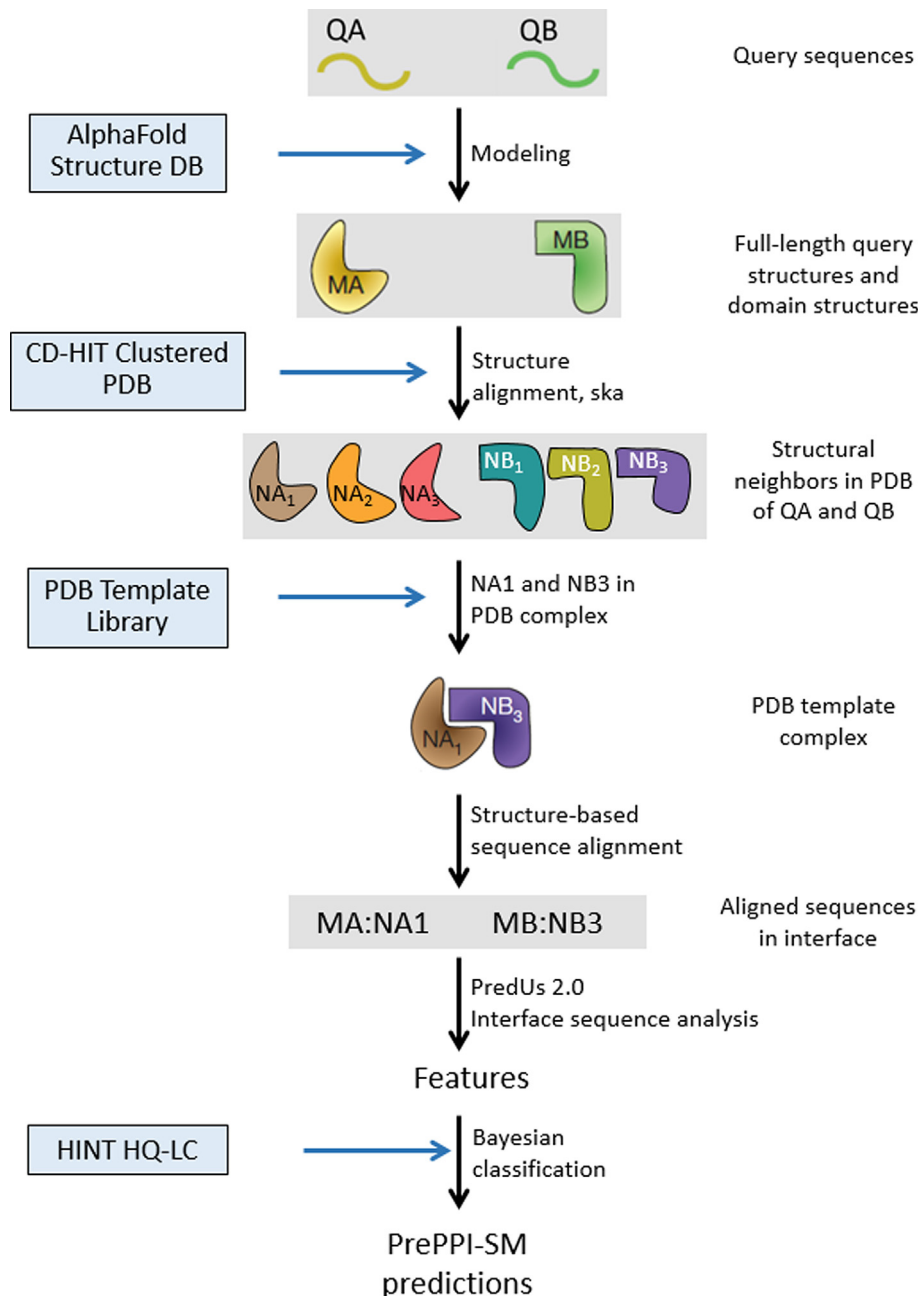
QA QB

Query sequences

AlphaFold Structure DB

Modeling

MA MB

Full-length query structures and domain structures

CD-HIT Clustered PDB

Structure alignment, ska

$NA_1$ $NA_2$ $NA_3$ $NB_1$ $NB_2$ $NB_3$

Structural neighbors in PDB of QA and QB

PDB Template Library

NA1 and NB3 in PDB complex

$NA_1$ $NB_3$

PDB template complex

Structure-based sequence alignment

MA:NA1 MB:NB3

Aligned sequences in interface

PredUs 2.0
Interface sequence analysis

Features

HINT HQ-LC

Bayesian classification

PrePPI-SM predictions